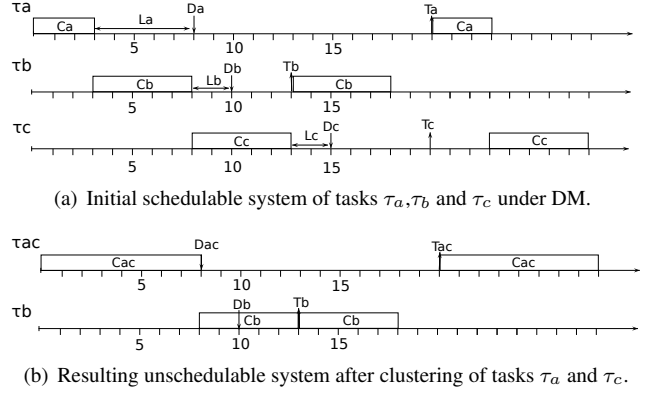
τa
Ca
La
Da
Ta
Ca
5
10
15

τb
Cb
Lb
Db
Tb
Cb
5
10
15

τc
Cc
Lc
Dc
Tc
Cc
5
10
15

(a) Initial schedulable system of tasks $\tau_a$,$\tau_b$ and $\tau_c$ under DM.

τac
Dac
Tac
Cac
Cac
5
10
15

τb
Db
Tb
Cb
Cb
5
10
15

(b) Resulting unschedulable system after clustering of tasks $\tau_a$ and $\tau_c$.